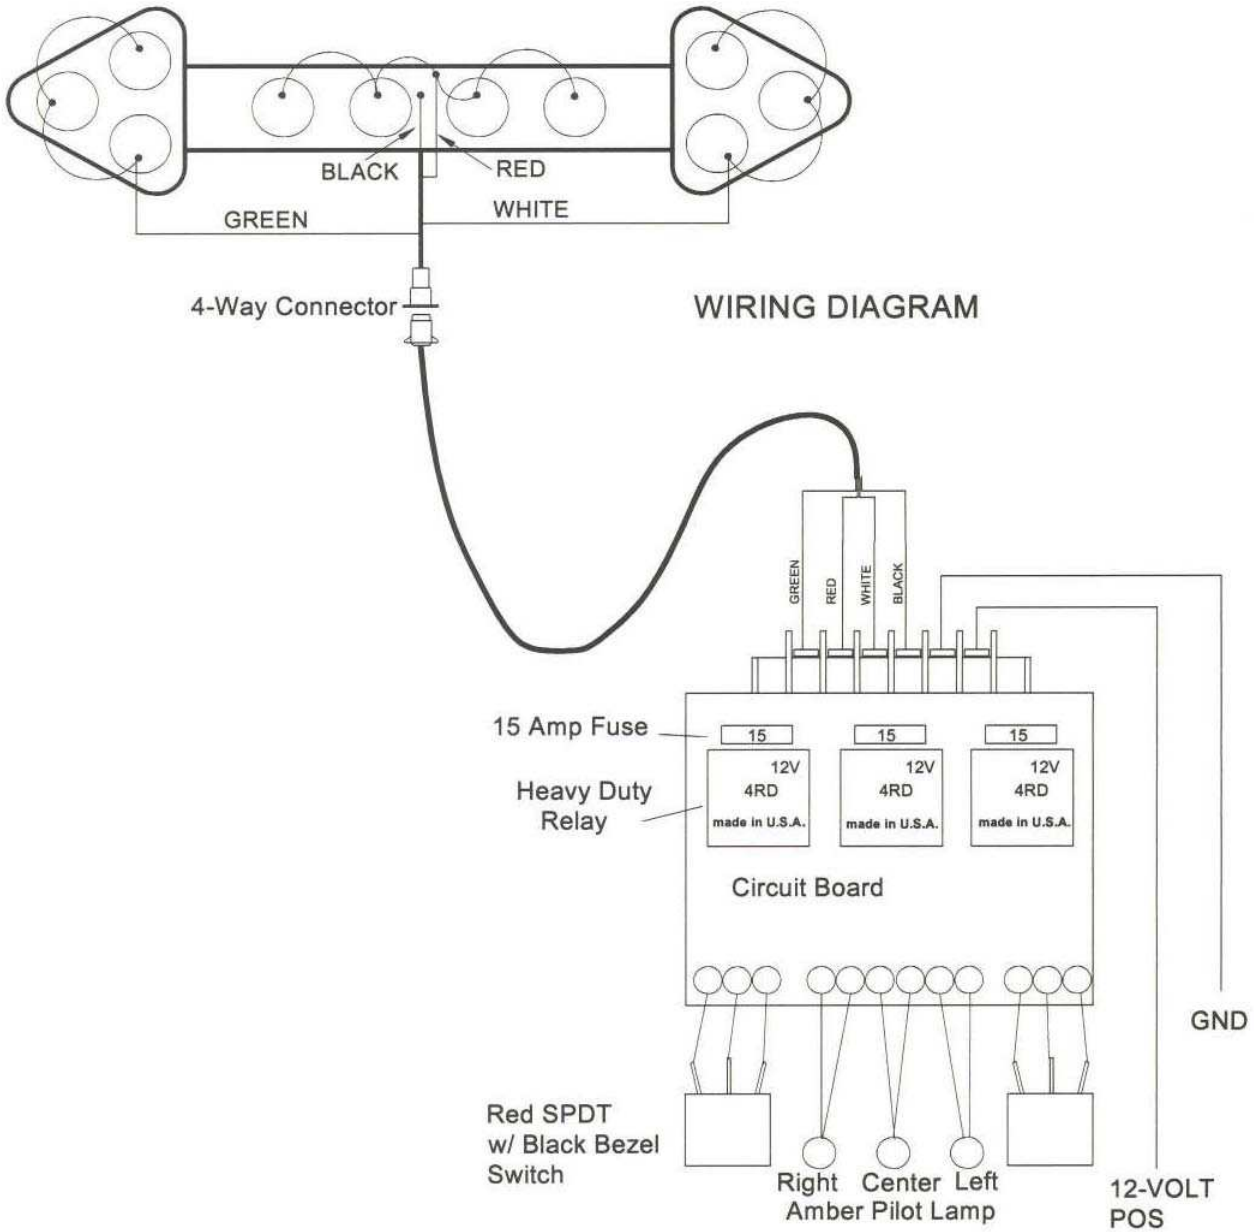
BLACK
RED
GREEN
WHITE
4-Way Connector
WIRING DIAGRAM
GREEN
RED
WHITE
BLACK
15 Amp Fuse
15
15
15
Heavy Duty Relay
12V
4RD
made in U.S.A.
12V
4RD
made in U.S.A.
12V
4RD
made in U.S.A.
Circuit Board
GND
Red SPDT w/ Black Bezel Switch
Right Center Left
Amber Pilot Lamp
12-VOLT POS